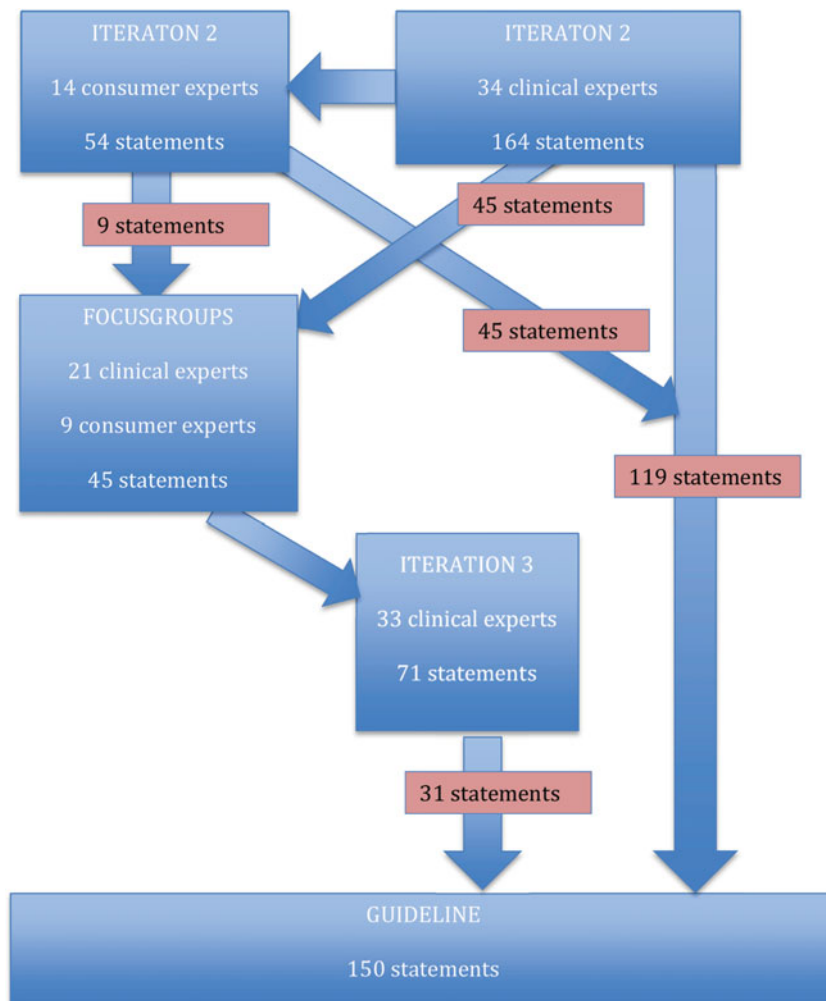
ITERATON 2

14 consumer experts

54 statements

ITERATON 2

34 clinical experts

164 statements

9 statements

45 statements

FOCUSGROUPS

21 clinical experts

9 consumer experts

45 statements

45 statements

119 statements

ITERATION 3

33 clinical experts

71 statements

31 statements

GUIDELINE

150 statements